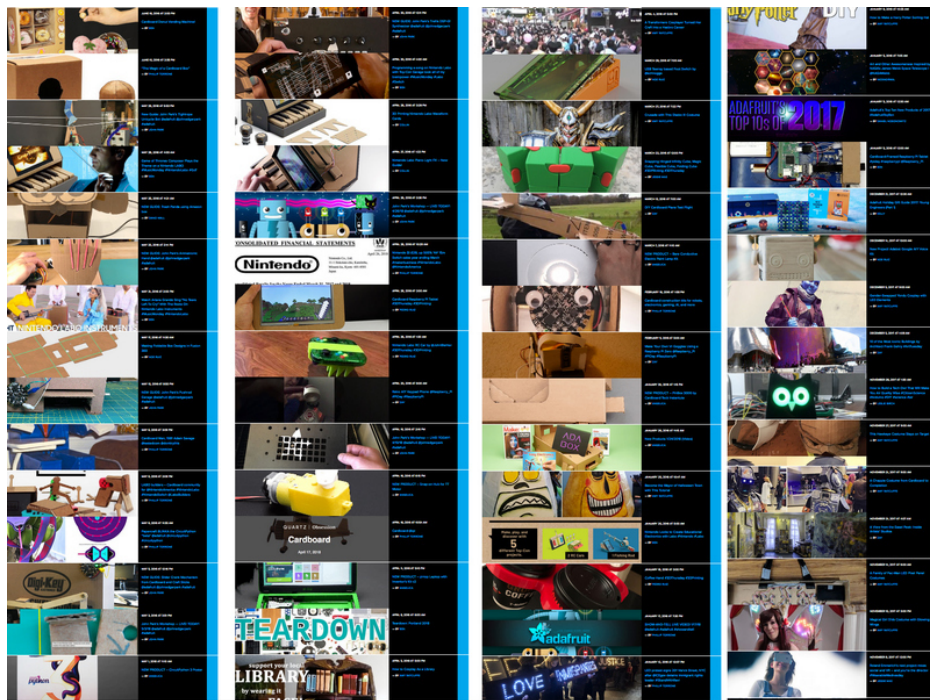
NINTENDO LABO INSTRUMENTS

Digi-Key

CONSOLIDATED FINANCIAL STATEMENTS

Nintendo

QUARTZ Obsession

Cardboard

TEARDOWN

support your local
LIBRARY
by wearing it

ADA
DOX

5

adafruit

LOVE

JUSTICE

Potter

DIY

ADAFRUIT'S TOP 10s OF 2017